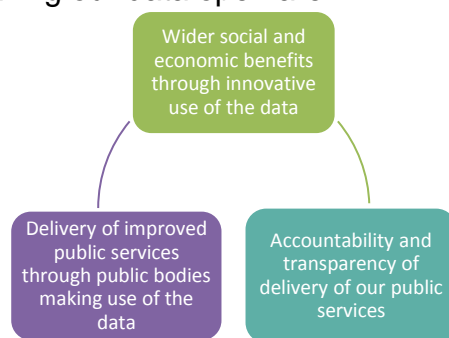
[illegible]

Wider social and economic benefits through innovative use of the data

Delivery of improved public services through public bodies making use of the data

Accountability and transparency of delivery of our public services